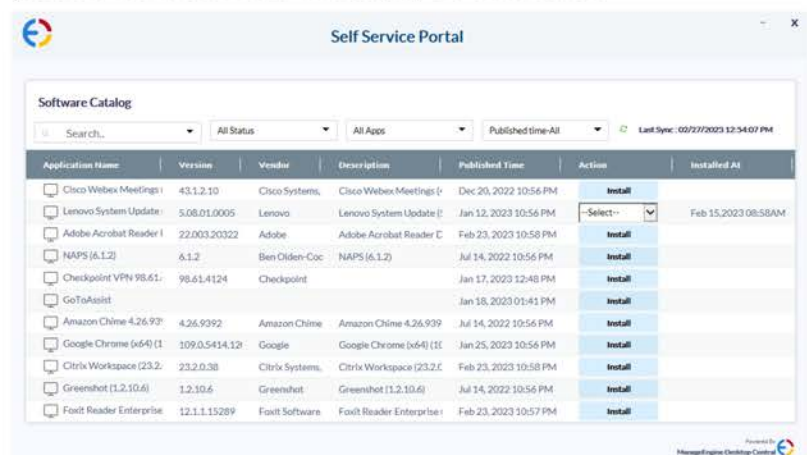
Self Service Portal

Software Catalog

Search..

All Status

All Apps

Published time-All

Last Sync : 02/27/2023 12:54:07 PM

| Application Name | Version | Vendor | Description | Published Time | Action | Installed At |
|---|---|---|---|---|---|---|
| Cisco Webex Meetings | 43.1.2.10 | Cisco Systems, | Cisco Webex Meetings (4 | Dec 20, 2022 10:56 PM | Install | |
| Lenovo System Update | 5.08.01.0005 | Lenovo | Lenovo System Update (5 | Jan 12, 2023 10:56 PM | --Select-- | Feb 15,2023 08:58AM |
| Adobe Acrobat Reader I | 22.003.20322 | Adobe | Adobe Acrobat Reader D | Feb 23, 2023 10:58 PM | Install | |
| NAPS (6.1.2) | 6.1.2 | Ben Olden-Coc | NAPS (6.1.2) | Jul 14, 2022 10:56 PM | Install | |
| Checkpoint VPN 98.61. | 98.61.4124 | Checkpoint | | Jan 17, 2023 12:48 PM | Install | |
| GoToAssist | | | | Jan 18, 2023 01:41 PM | Install | |
| Amazon Chime 4.26.93 | 4.26.9392 | Amazon Chime | Amazon Chime 4.26.939 | Jul 14, 2022 10:56 PM | Install | |
| Google Chrome (x64) (1 | 109.0.5414.12 | Google | Google Chrome (x64) (1 | Jan 25, 2023 10:56 PM | Install | |
| Citrix Workspace (23.2. | 23.2.0.38 | Citrix Systems, | Citrix Workspace (23.2.0 | Feb 23, 2023 10:58 PM | Install | |
| Greenshot (1.2.10.6) | 1.2.10.6 | Greenshot | Greenshot (1.2.10.6) | Jul 14, 2022 10:56 PM | Install | |
| Foxit Reader Enterprise | 12.1.1.15289 | Foxit Software | Foxit Reader Enterprise | Feb 23, 2023 10:57 PM | Install | |

Powered By
ManageEngine Desktop Central